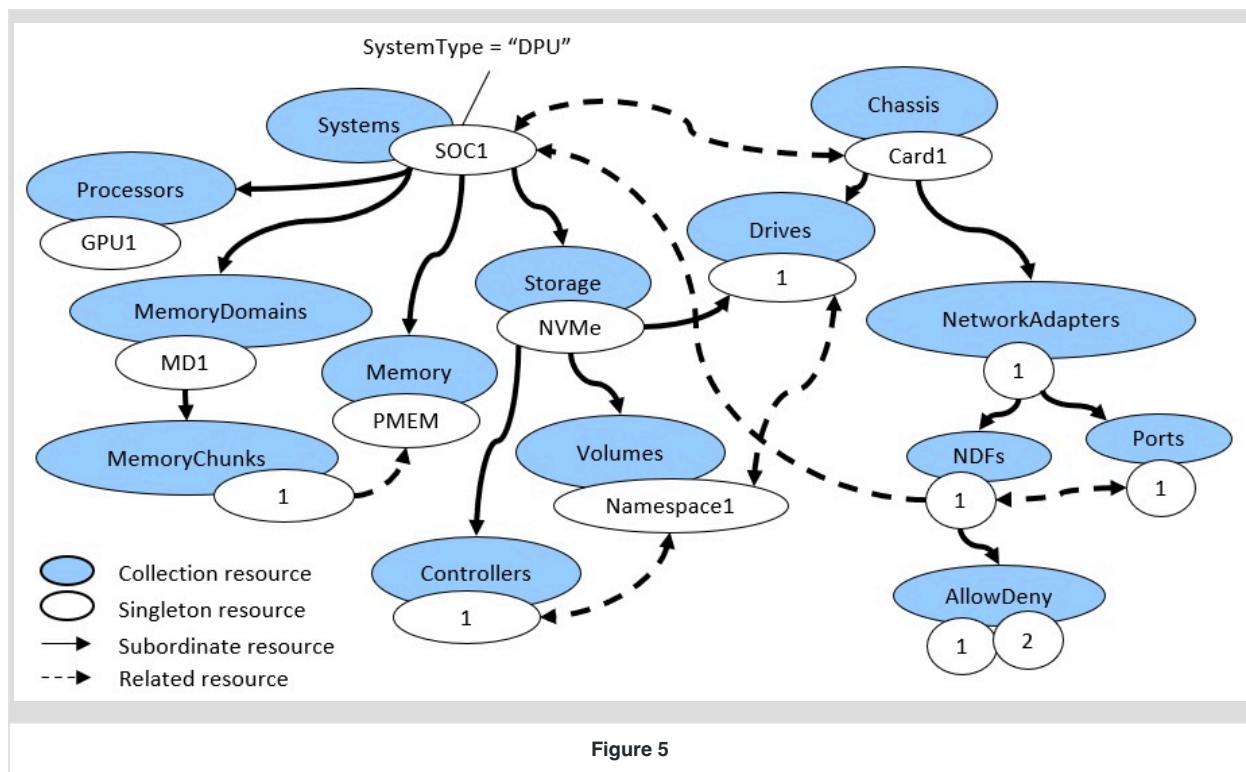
SystemType = “DPU”

Systems
SOC1

Chassis
Card1

Processors
GPU1

Drives
1

Storage
NVMe

MemoryDomains
MD1

NetworkAdapters
1

Memory
PMEM

MemoryChunks
1

Volumes
Namespace1

NDFs
1

Ports
1

Controllers
1

AllowDeny
1
2

Collection resource
Singleton resource
Subordinate resource
Related resource

Figure 5